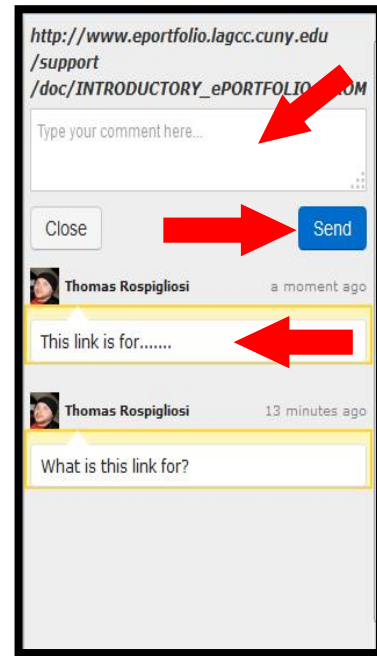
http://www.eportfolio.lagcc.cuny.edu/support/doc/INTRODUCTORY_ePORTFOLIO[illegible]OM

Type your comment here...

Close

Send

Thomas Rospigliosi a moment ago

This link is for.......

Thomas Rospigliosi 13 minutes ago

What is this link for?